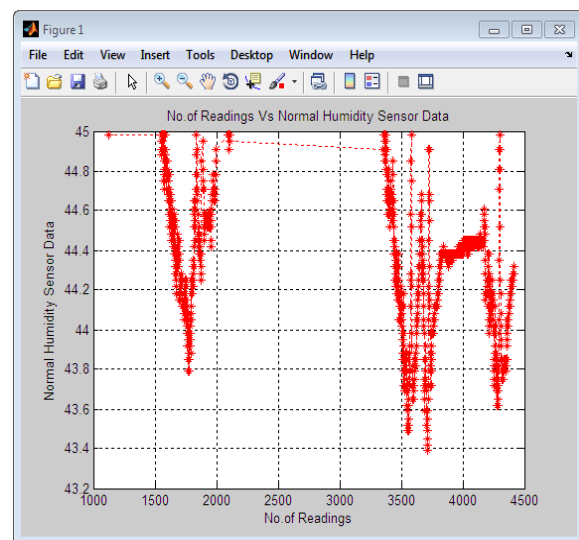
Figure 1

File Edit View Insert Tools Desktop Window Help

No.of Readings Vs Normal Humidity Sensor Data

45
44.8
44.6
44.4
44.2
44
43.8
43.6
43.4
43.2

Normal Humidity Sensor Data

1000 1500 2000 2500 3000 3500 4000 4500

No.of Readings